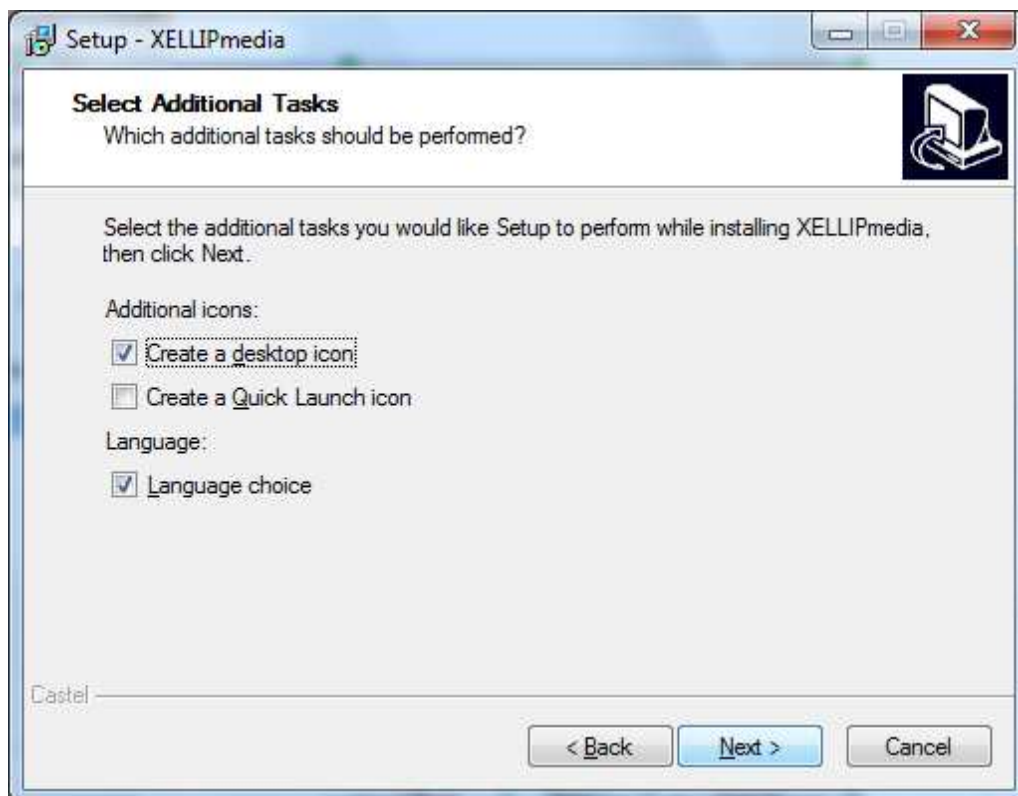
Setup - XELLIPmedia

Select Additional Tasks
Which additional tasks should be performed?

Select the additional tasks you would like Setup to perform while installing XELLIPmedia, then click Next.

Additional icons:

Create a desktop icon

Create a Quick Launch icon

Language:

Language choice

Castel

< Back

Next >

Cancel